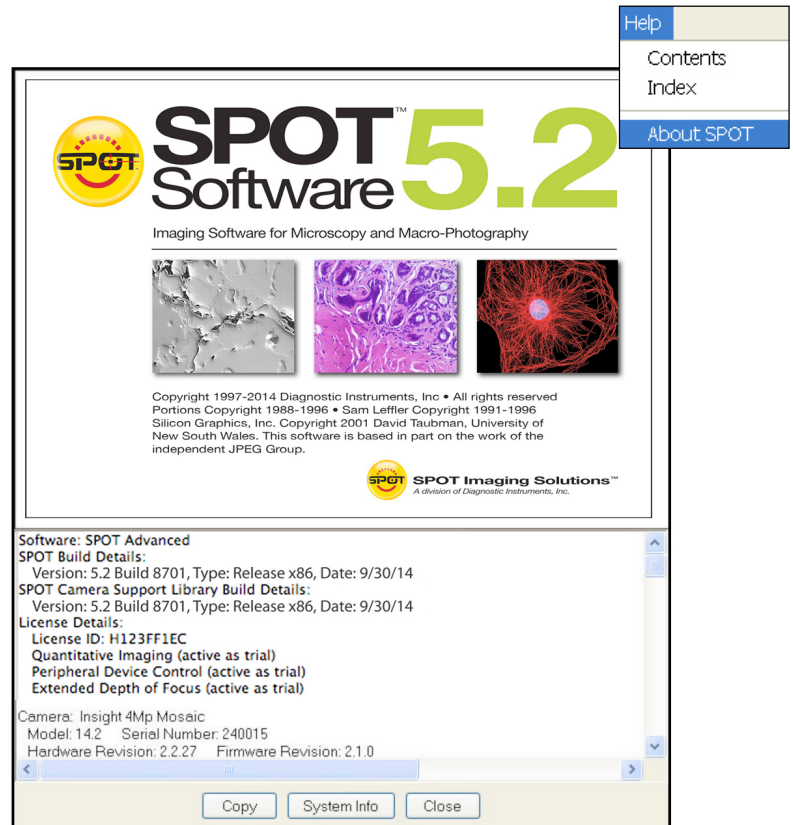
Help
Contents
Index
About SPOT

SPOT
SPOT™ Software 5.2

Imaging Software for Microscopy and Macro-Photography

Copyright 1997-2014 Diagnostic Instruments, Inc • All rights reserved Portions Copyright 1988-1996 • Sam Leffler Copyright 1991-1996 Silicon Graphics, Inc. Copyright 2001 David Taubman, University of New South Wales. This software is based in part on the work of the independent JPEG Group.

SPOT
SPOT Imaging Solutions™
A division of Diagnostic Instruments, Inc.

Software: SPOT Advanced
SPOT Build Details:
Version: 5.2 Build 8701, Type: Release x86, Date: 9/30/14
SPOT Camera Support Library Build Details:
Version: 5.2 Build 8701, Type: Release x86, Date: 9/30/14
License Details:
License ID: H123FF1EC
Quantitative Imaging (active as trial)
Peripheral Device Control (active as trial)
Extended Depth of Focus (active as trial)

Camera: Insight 4Mp Mosaic
Model: 14.2 Serial Number: 240015
Hardware Revision: 2.2.27 Firmware Revision: 2.1.0

Copy
System Info
Close